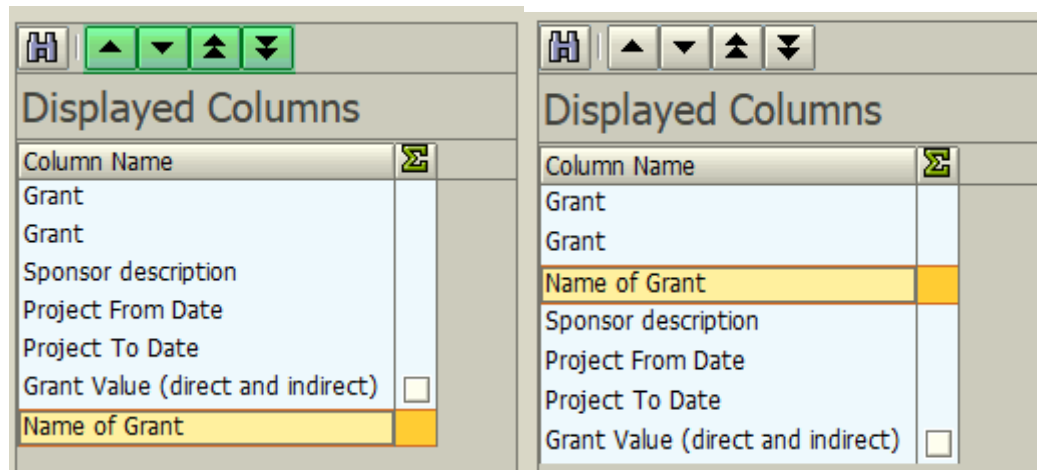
Displayed Columns

| Column Name | Σ |
|---|---|
| Grant | |
| Grant | |
| Sponsor description | |
| Project From Date | |
| Project To Date | |
| Grant Value (direct and indirect) | |
| Name of Grant | |

Displayed Columns

| Column Name | Σ |
|---|---|
| Grant | |
| Grant | |
| Name of Grant | |
| Sponsor description | |
| Project From Date | |
| Project To Date | |
| Grant Value (direct and indirect) | |